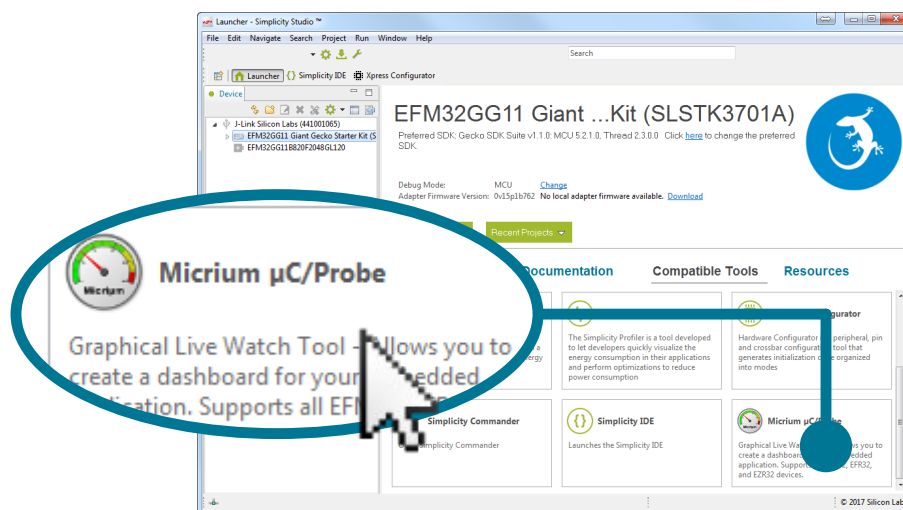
Launcher - Simplicity Studio ™

File Edit Navigate Search Project Run Window Help

Search

Launcher Simplicity IDE Xpress Configurator

Device

J-Link Silicon Labs (441001065)
EFM32GG11 Giant Gecko Starter Kit (S
EFM32GG11B820F2048GL120

EFM32GG11 Giant ...Kit (SLSTK3701A)

Preferred SDK: Gecko SDK Suite v1.1.0: MCU 5.2.1.0, Thread 2.3.0.0 Click here to change the preferred SDK.

Debug Mode: MCU Change
Adapter Firmware Version: 0v15p1b762 No local adapter firmware available. Download

Recent Projects

Documentation Compatible Tools Resources

Micrium µC/Probe

Graphical Live Watch Tool - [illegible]llows you to create a dashboard for your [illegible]edded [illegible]lication. Supports all EFM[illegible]

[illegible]ergy

The Simplicity Profiler is a tool developed to let developers quickly visualize the energy consumption in their applications and perform optimizations to reduce power consumption

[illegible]gurator

Hardware Configurator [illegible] peripheral, pin and crossbar configurat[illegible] tool that generates initialization c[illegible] organized into modes

Simplicity Commander

Simplicity Commander

Simplicity IDE

Launches the Simplicity IDE

Micrium µC/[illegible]

Graphical Live Wa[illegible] you to create a dashboa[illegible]dded application. Suppor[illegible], EFR32, and EZR32 devices.

© 2017 Silicon Lab